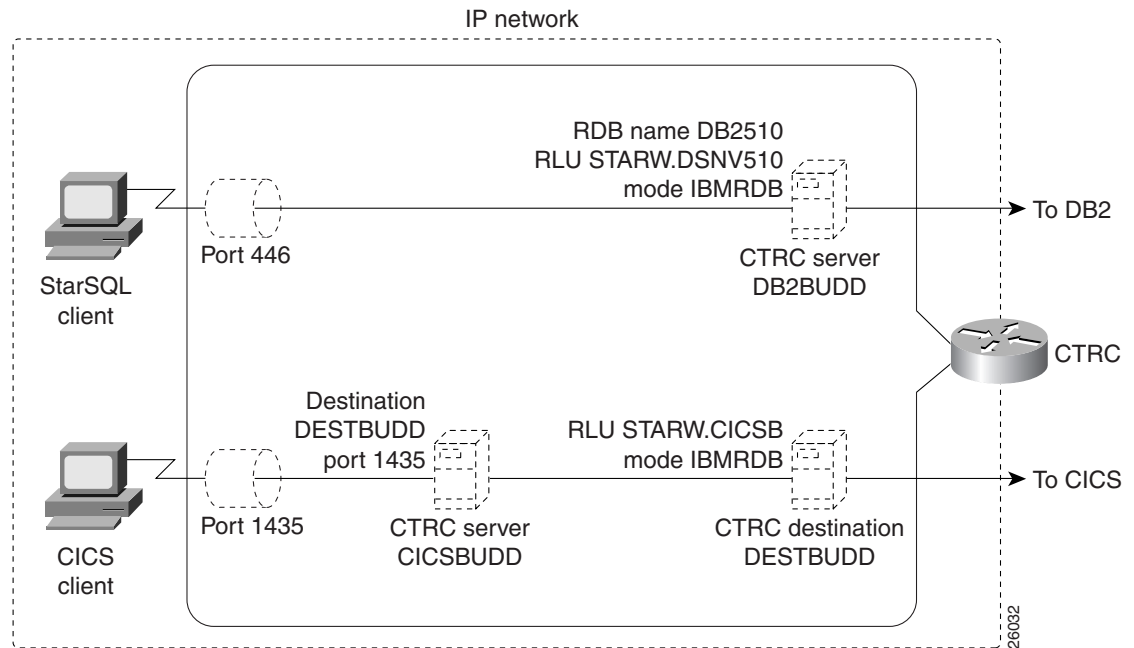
IP network

RDB name DB2510
RLU STARW.DSNV510
mode IBMRDB

To DB2

Port 446

CTRC server
DB2BUDD

StarSQL
client

CTRC

Destination
DESTBUDD
port 1435

RLU STARW.CICSB
mode IBMRDB

To CICS

Port 1435

CTRC server
CICSBUDD

CTRC destination
DESTBUDD

CICS
client

26032